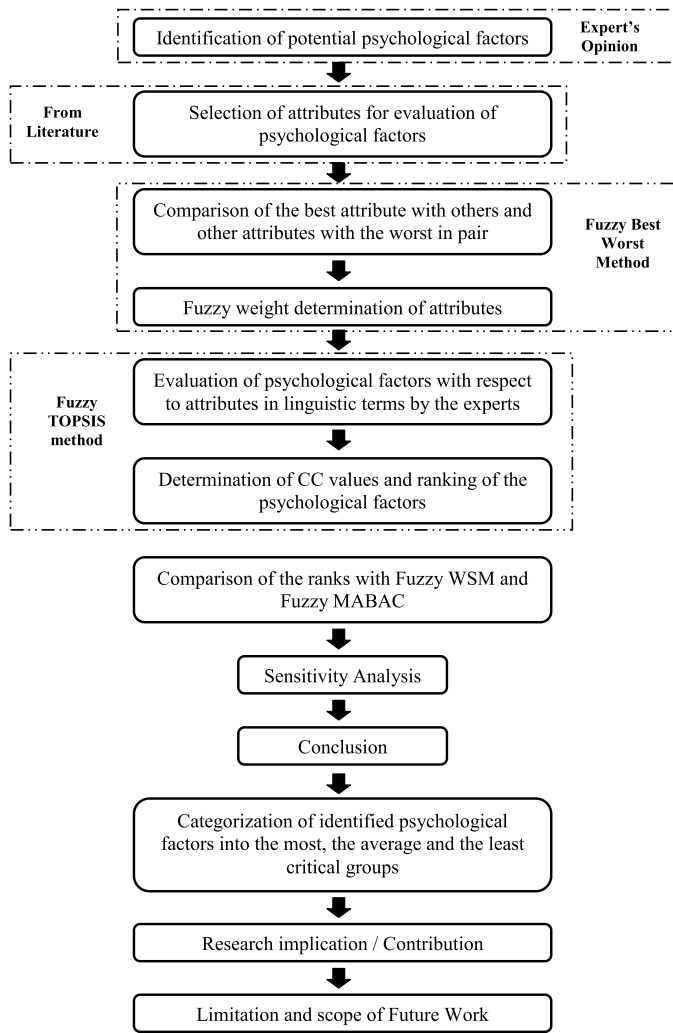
Identification of potential psychological factors

Expert's Opinion

From Literature

Selection of attributes for evaluation of psychological factors

Comparison of the best attribute with others and other attributes with the worst in pair

Fuzzy Best Worst Method

Fuzzy weight determination of attributes

Fuzzy TOPSIS method

Evaluation of psychological factors with respect to attributes in linguistic terms by the experts

Determination of CC values and ranking of the psychological factors

Comparison of the ranks with Fuzzy WSM and Fuzzy MABAC

Sensitivity Analysis

Conclusion

Categorization of identified psychological factors into the most, the average and the least critical groups

Research implication / Contribution

Limitation and scope of Future Work